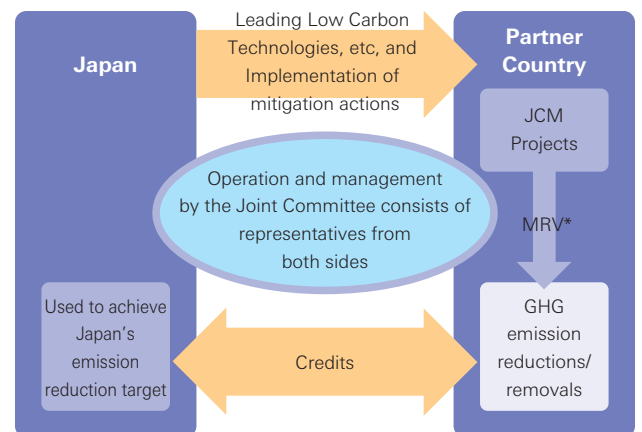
Japan

Leading Low Carbon Technologies, etc, and Implementation of mitigation actions

Partner Country

JCM Projects

Operation and management by the Joint Committee consists of representatives from both sides

MRV*

Used to achieve Japan's emission reduction target

Credits

GHG emission reductions/ removals